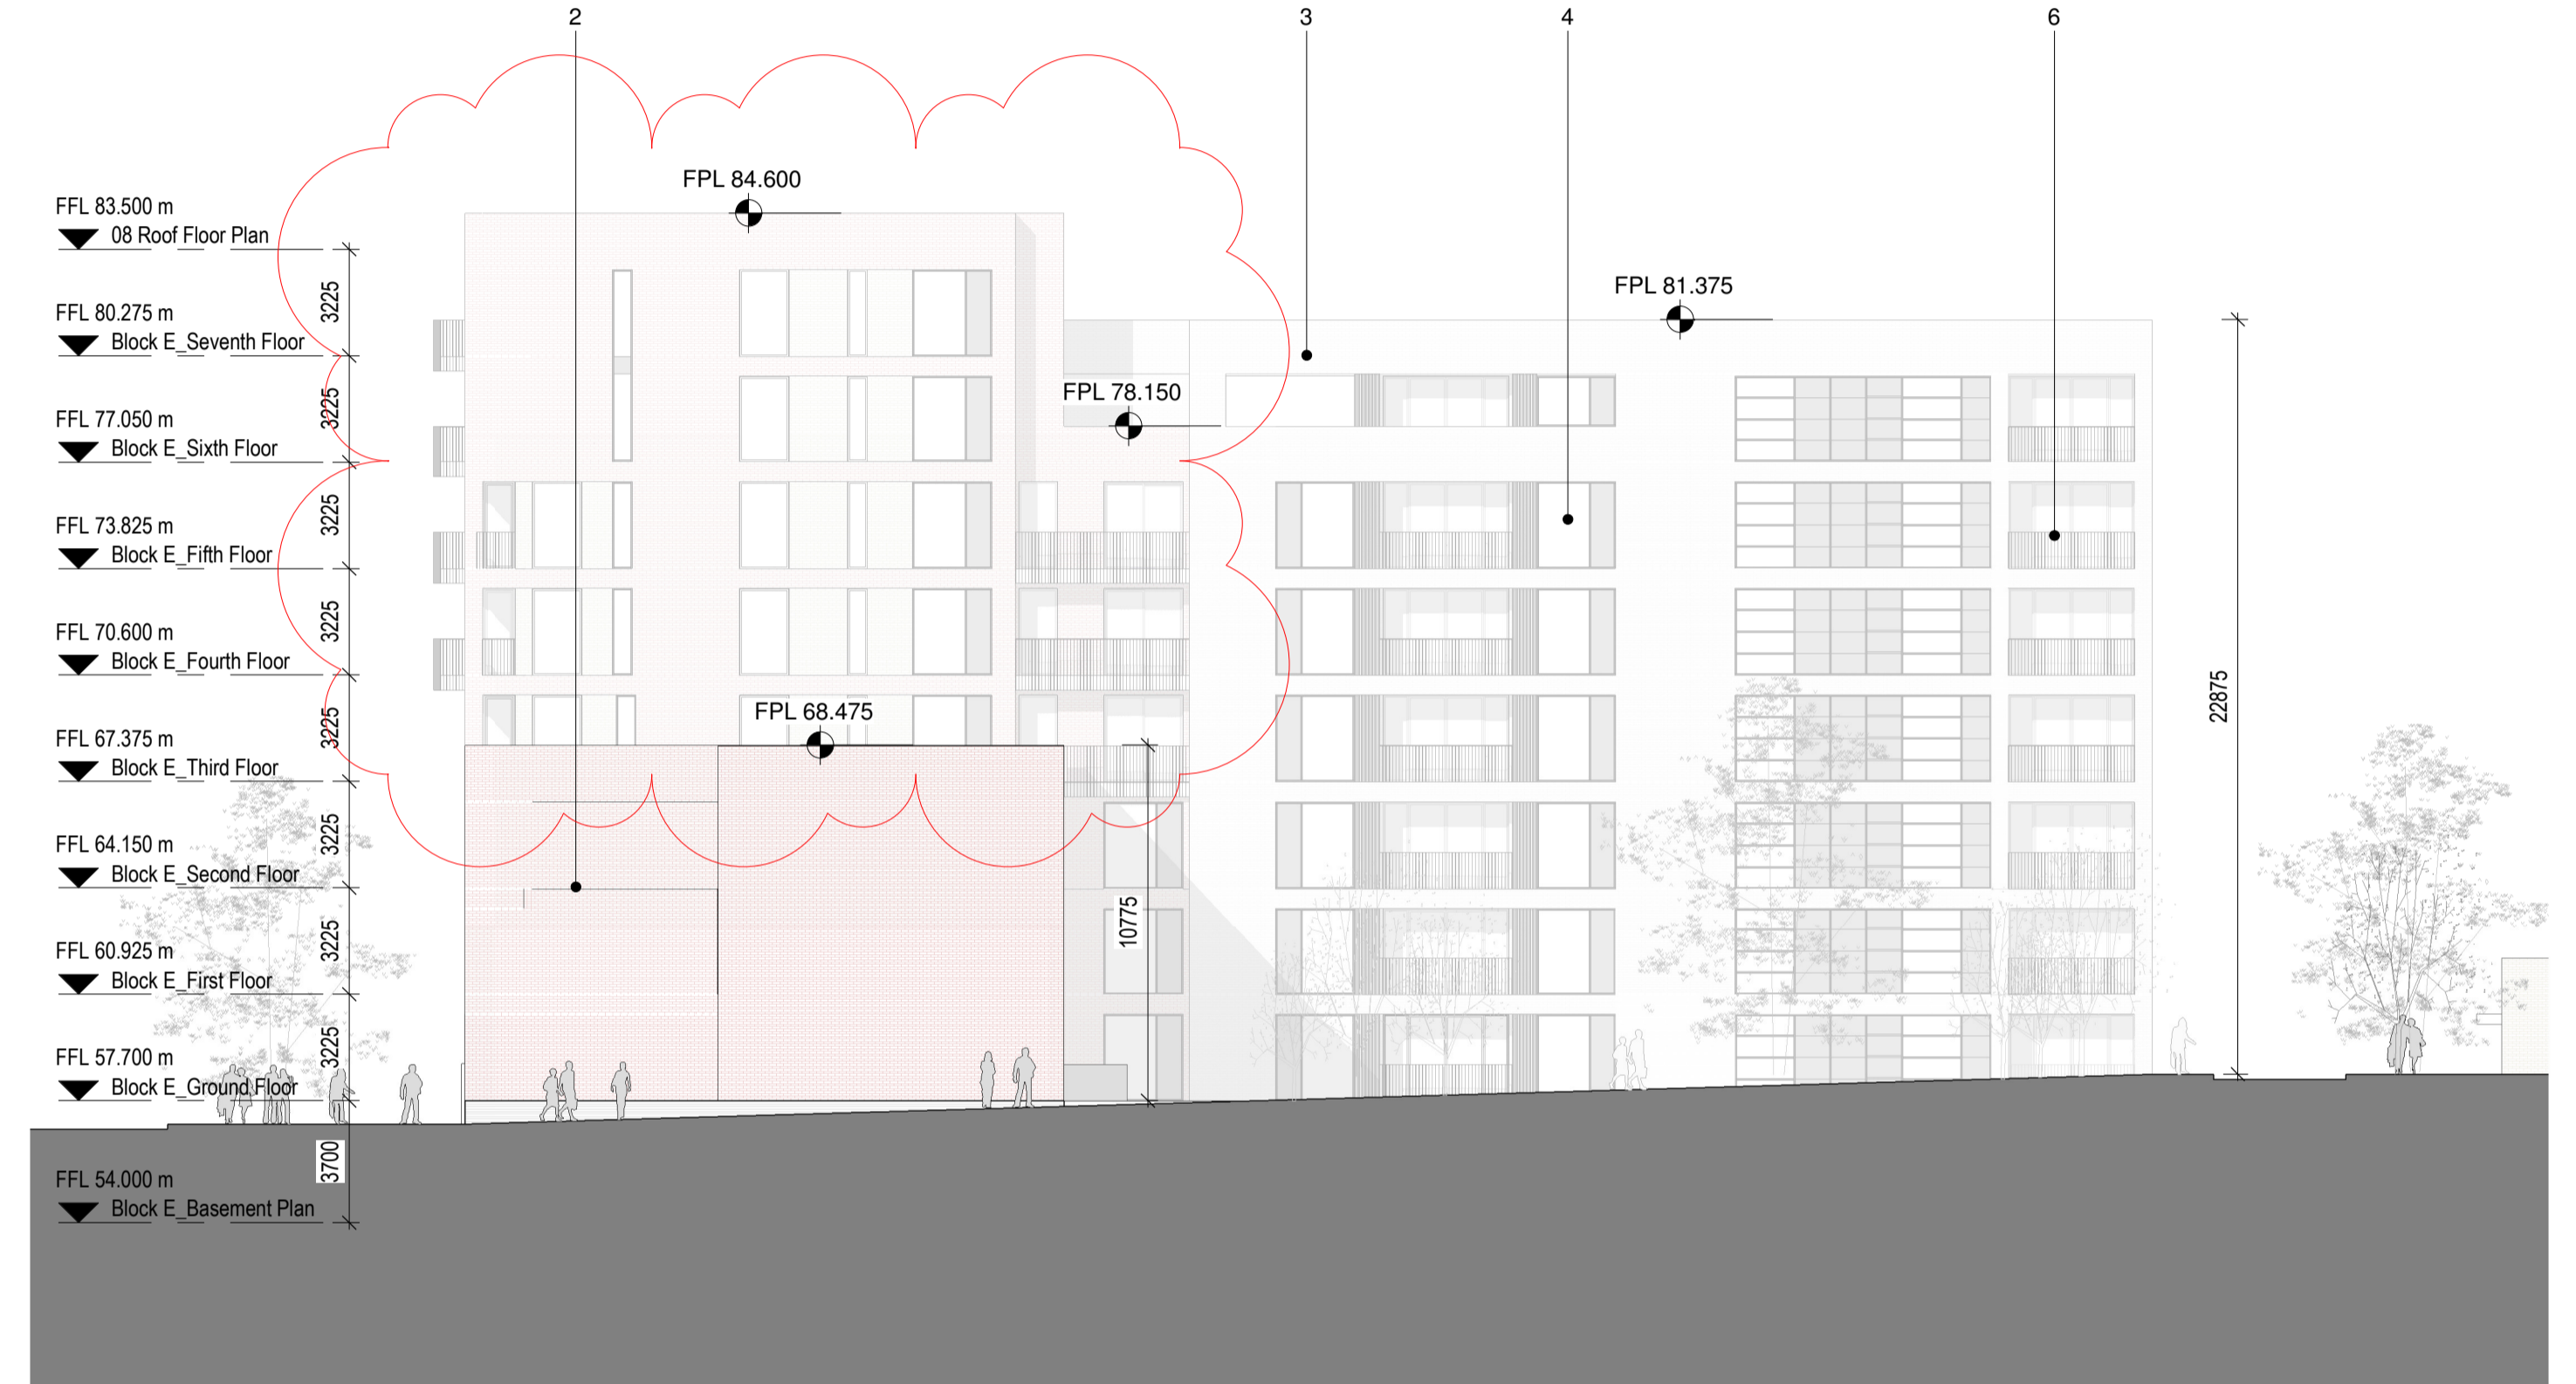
2
3
4
6

FPL 84.600

FFL 83.500 m
08 Roof Floor Plan

3225

FFL 80.275 m
Block E_Seventh Floor

FPL 81.375

FPL 78.150

3225

FFL 77.050 m
Block E_Sixth Floor

3225

FFL 73.825 m
Block E_Fifth Floor

3225

FFL 70.600 m
Block E_Fourth Floor

3225

FPL 68.475

FFL 67.375 m
Block E_Third Floor

3225

FFL 64.150 m
Block E_Second Floor

3225

FFL 60.925 m
Block E_First Floor

3225

FFL 57.700 m
Block E_Ground Floor

10775

22875

3700

FFL 54.000 m
Block E_Basement Plan